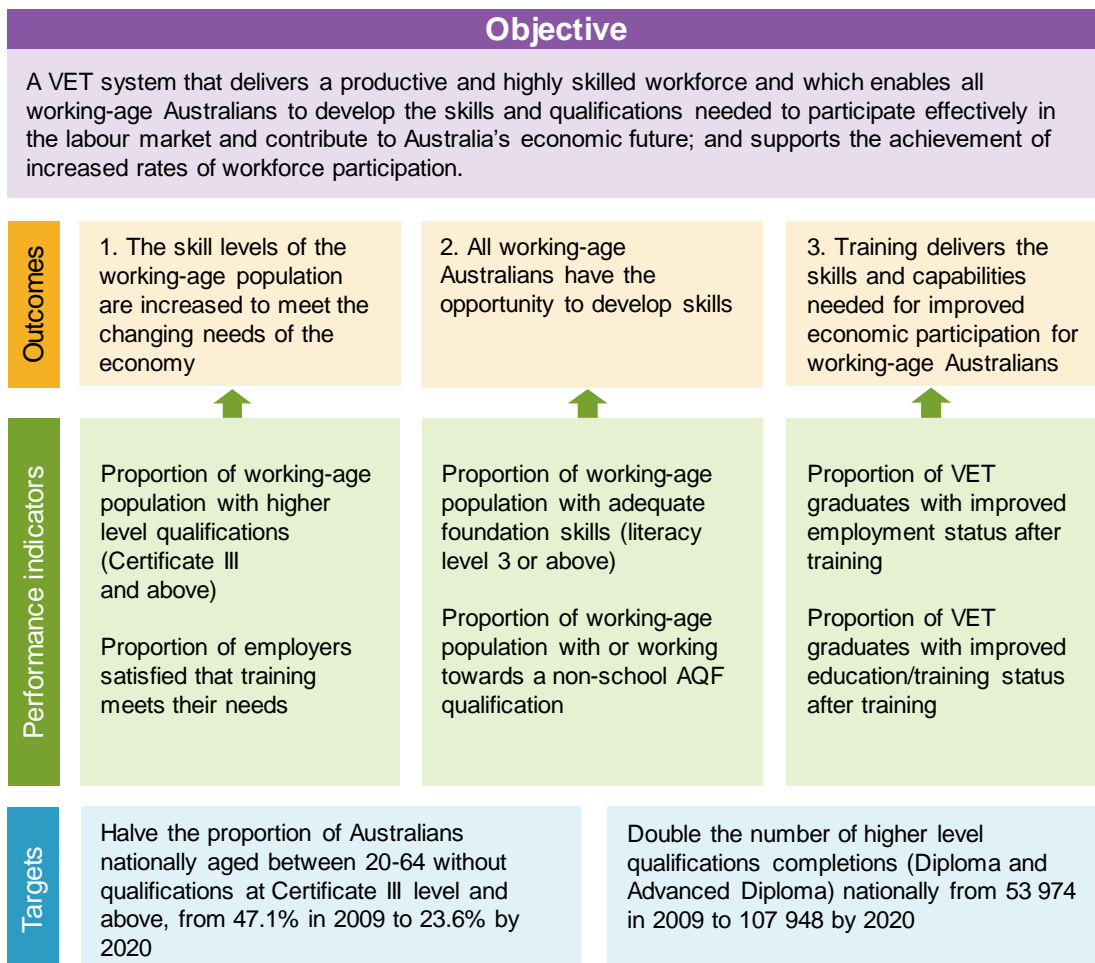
Objective

A VET system that delivers a productive and highly skilled workforce and which enables all working-age Australians to develop the skills and qualifications needed to participate effectively in the labour market and contribute to Australia's economic future; and supports the achievement of increased rates of workforce participation.

Outcomes

1. The skill levels of the working-age population are increased to meet the changing needs of the economy

2. All working-age Australians have the opportunity to develop skills

3. Training delivers the skills and capabilities needed for improved economic participation for working-age Australians

Performance indicators

Proportion of working-age population with higher level qualifications (Certificate III and above)

Proportion of employers satisfied that training meets their needs

Proportion of working-age population with adequate foundation skills (literacy level 3 or above)

Proportion of working-age population with or working towards a non-school AQF qualification

Proportion of VET graduates with improved employment status after training

Proportion of VET graduates with improved education/training status after training

Targets

Halve the proportion of Australians nationally aged between 20-64 without qualifications at Certificate III level and above, from 47.1% in 2009 to 23.6% by 2020

Double the number of higher level qualifications completions (Diploma and Advanced Diploma) nationally from 53 974 in 2009 to 107 948 by 2020